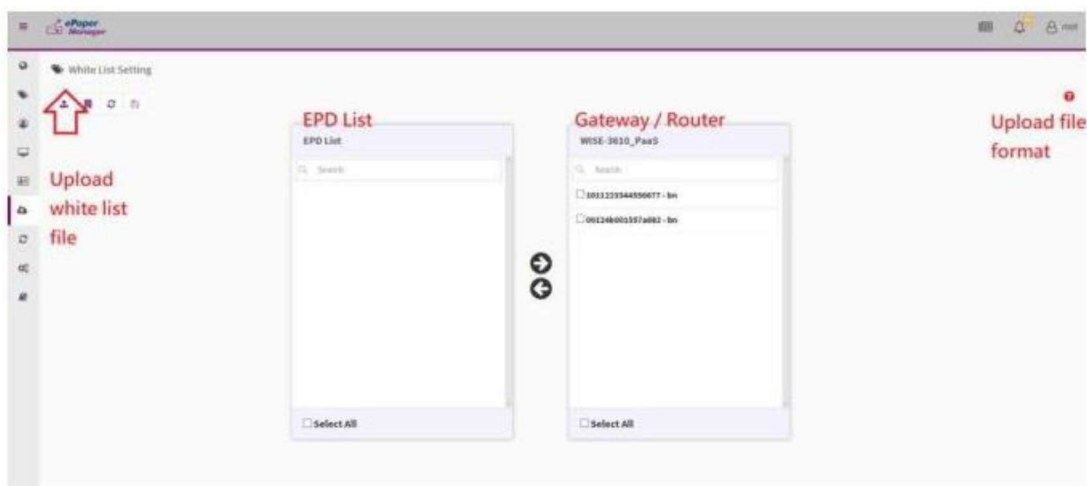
ePaper Manager

White List Setting

Upload white list file

EPD List

EPD List

Search

Select All

Gateway / Router

WISE-3610_PaaS

Search

10111223344556677 - bn

00124b001557a082 - bn

Select All

Upload file format